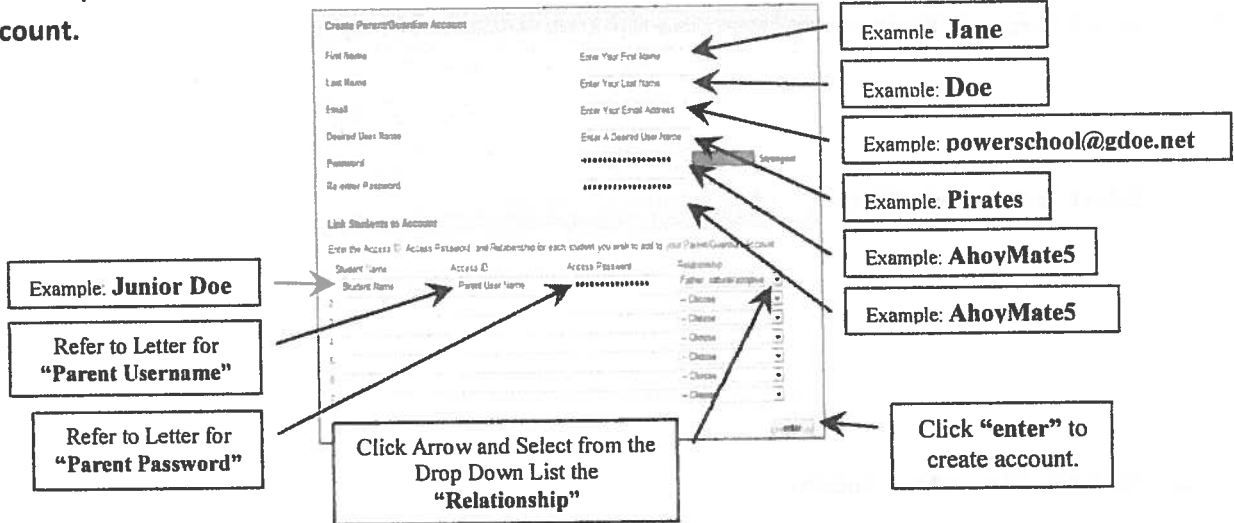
count.

Create Parent/Guardian Account

First Name
Enter Your First Name

Last Name
Enter Your Last Name

Email
Enter Your Email Address

Desired User Name
Enter A Desired User Name

Password
••••••••••••••••
Strongest

Re-enter Password
••••••••••••••••

Link Students to Account

Enter the Access ID, Access Password, and Relationship for each student you wish to add to your Parent/Guardian Account

| | Student Name | Access ID | Access Password | Relationship |
|---|---|---|---|---|
| 1 | Student Name | Parent User Name | •••••••••••••••• | Father, natural/adoptive |
| 2 | | | | -- Choose |
| 3 | | | | -- Choose |
| 4 | | | | -- Choose |
| 5 | | | | -- Choose |
| 6 | | | | -- Choose |
| 7 | | | | -- Choose |

enter

Examnle Jane

Examnle: Doe

Example: powerschool@gdoe.net

Examnle. Pirates

Example: AhoyMate5

Example: AhoyMate5

Example: Junior Doe

Refer to Letter for "Parent Username"

Refer to Letter for "Parent Password"

Click Arrow and Select from the Drop Down List the "Relationship"

Click "enter" to create account.